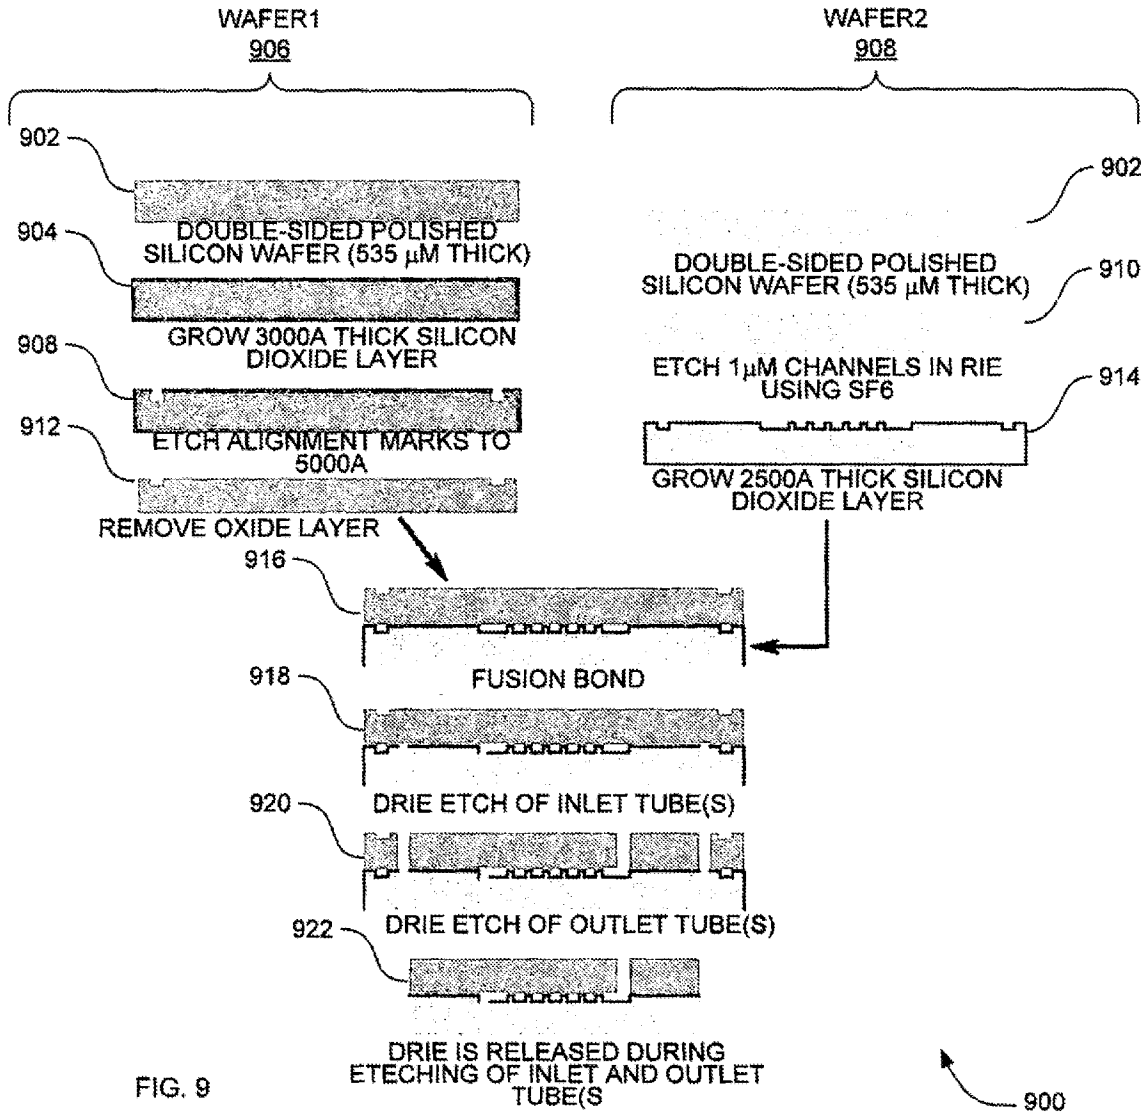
WAFER1
906

WAFER2
908

902

DOUBLE-SIDED POLISHED SILICON WAFER (535 μM THICK)

904

GROW 3000A THICK SILICON DIOXIDE LAYER

908

ETCH ALIGNMENT MARKS TO 5000A

912

REMOVE OXIDE LAYER

902

DOUBLE-SIDED POLISHED SILICON WAFER (535 μM THICK)

910

ETCH 1μM CHANNELS IN RIE USING SF6

914

GROW 2500A THICK SILICON DIOXIDE LAYER

916

FUSION BOND

918

DRIE ETCH OF INLET TUBE(S)

920

DRIE ETCH OF OUTLET TUBE(S)

922

DRIE IS RELEASED DURING ETECHING OF INLET AND OUTLET TUBE(S

FIG. 9

900